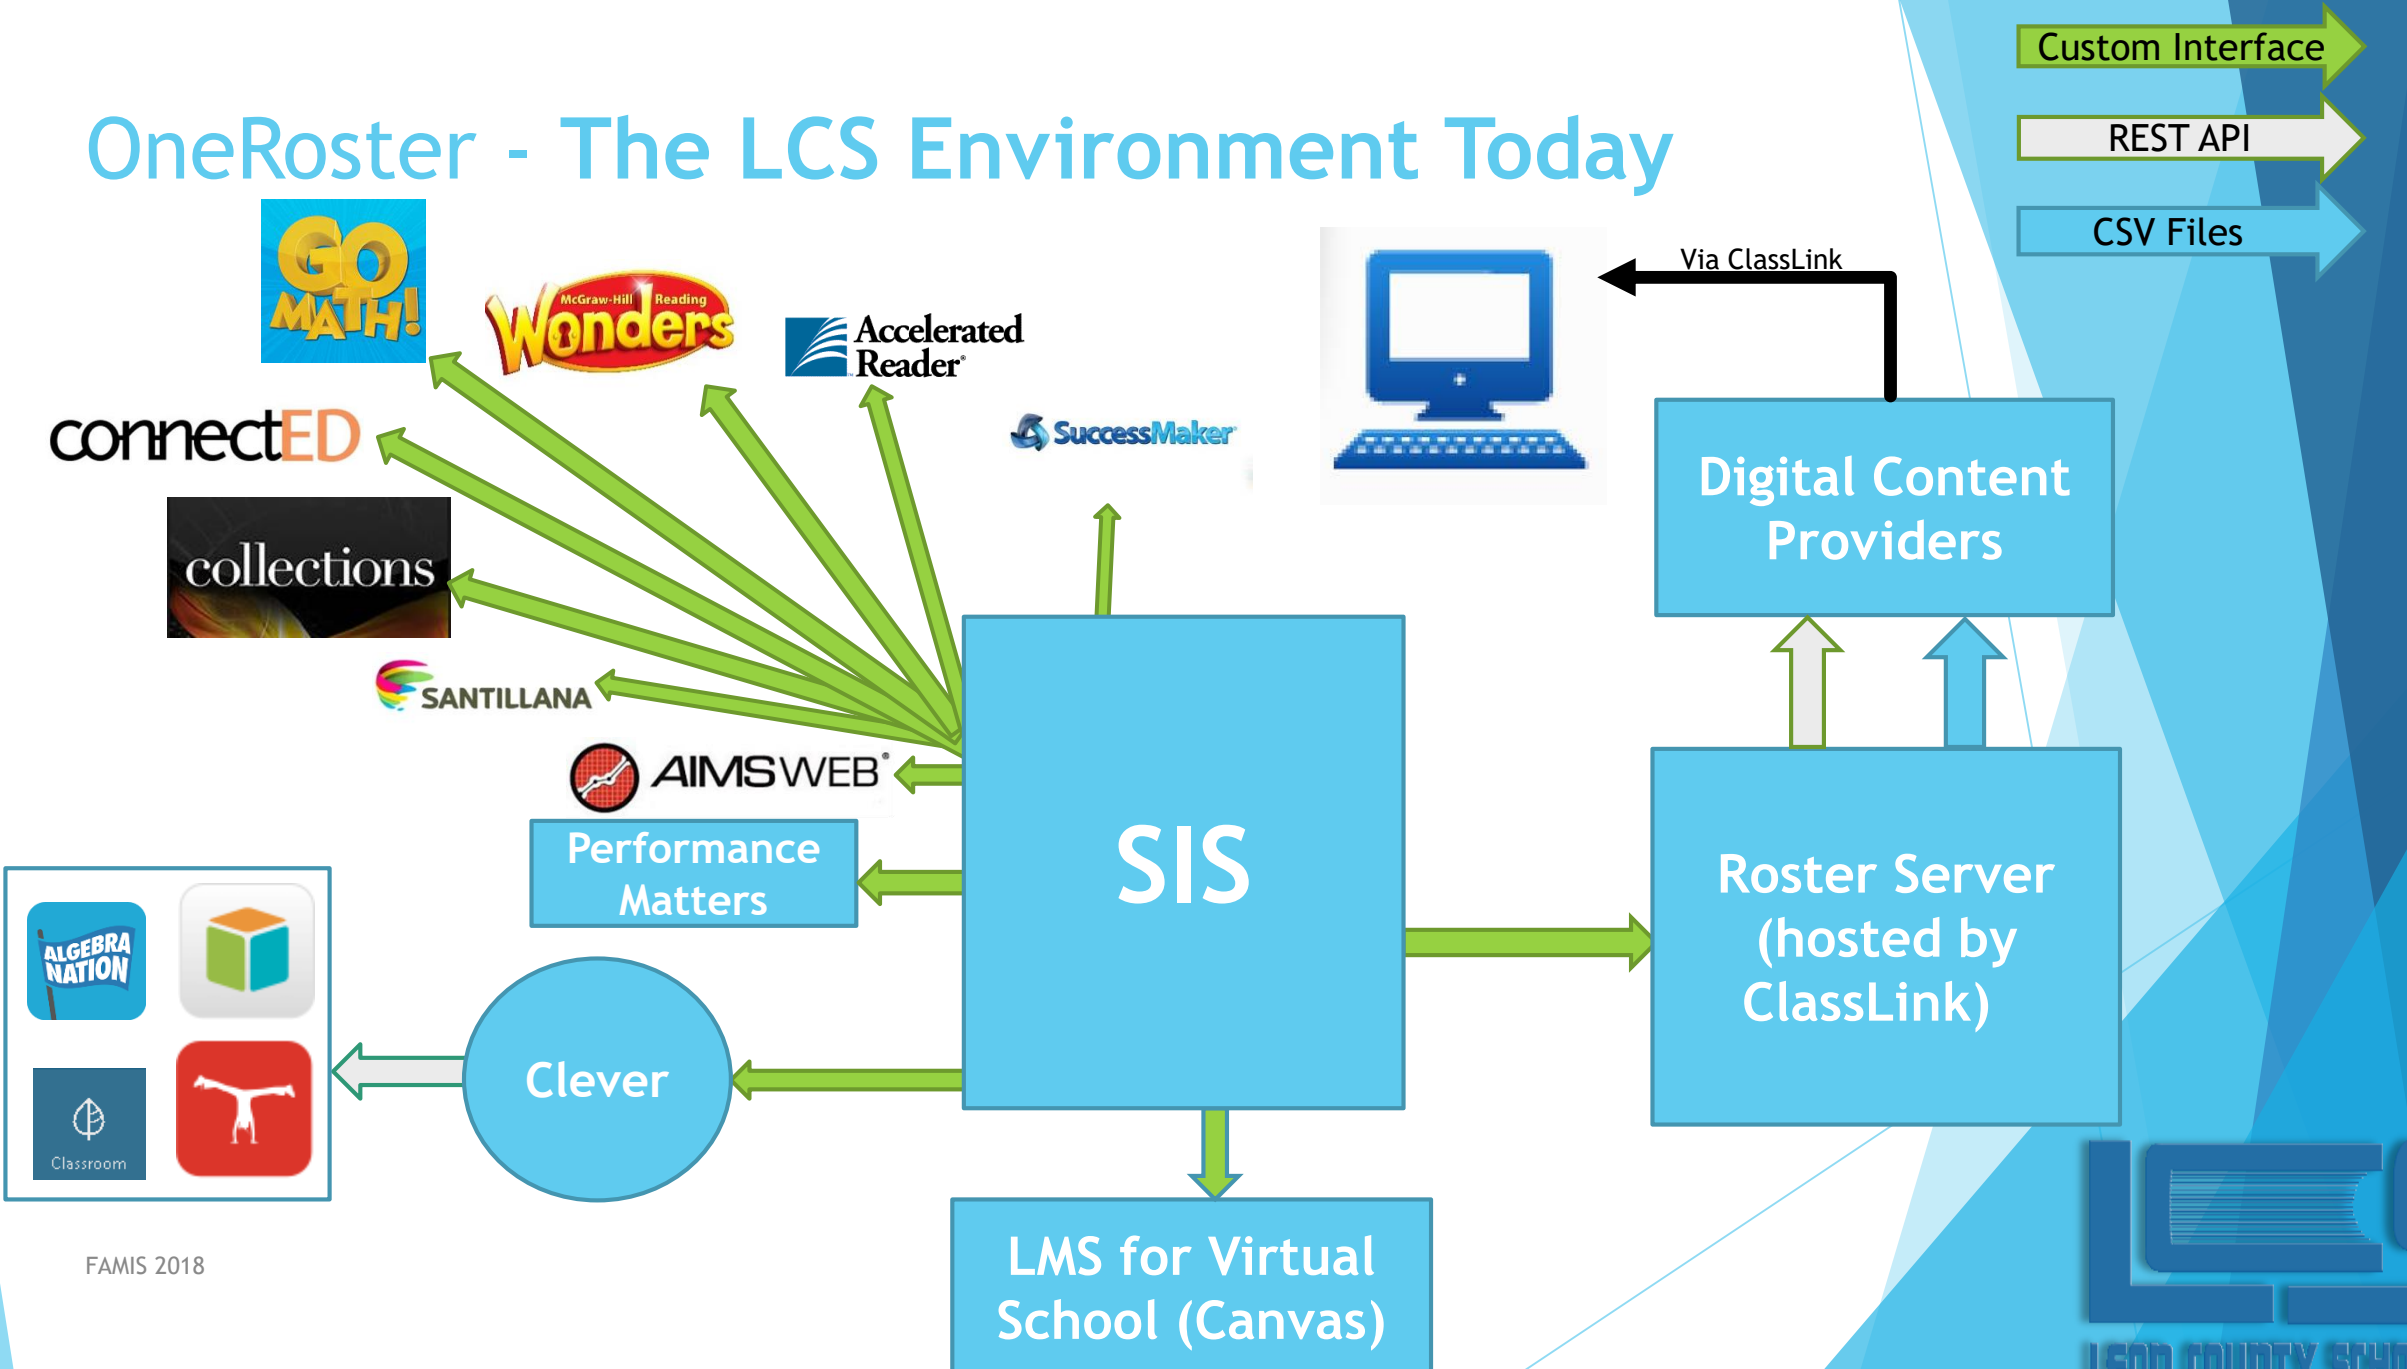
Custom Interface

REST API

CSV Files

OneRoster - The LCS Environment Today

GO MATH!

McGraw-Hill Reading Wonders

Accelerated Reader

Via ClassLink

connectED

SuccessMaker

Digital Content Providers

collections

SANTILLANA

AIMSWEB

Performance Matters

SIS

Roster Server (hosted by ClassLink)

ALGEBRA NATION

Classroom

Clever

FAMIS 2018

LMS for Virtual School (Canvas)

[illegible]